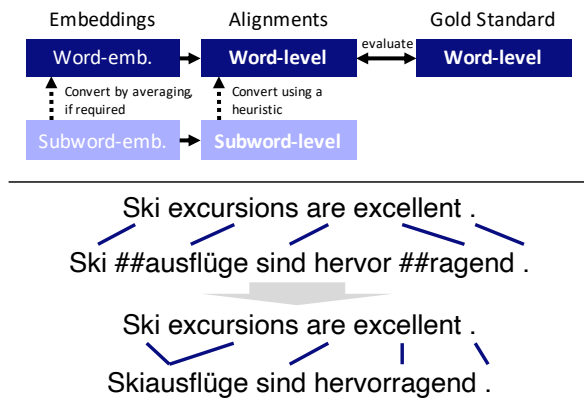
Embeddings

Alignments

Gold Standard

Word-emb.

Word-level

evaluate

Word-level

Convert by averaging, if required

Convert using a heuristic

Subword-emb.

Subword-level

Ski excursions are excellent .

Ski ##ausflüge sind hervor ##ragend .

Ski excursions are excellent .

Skiausflüge sind hervorragend .